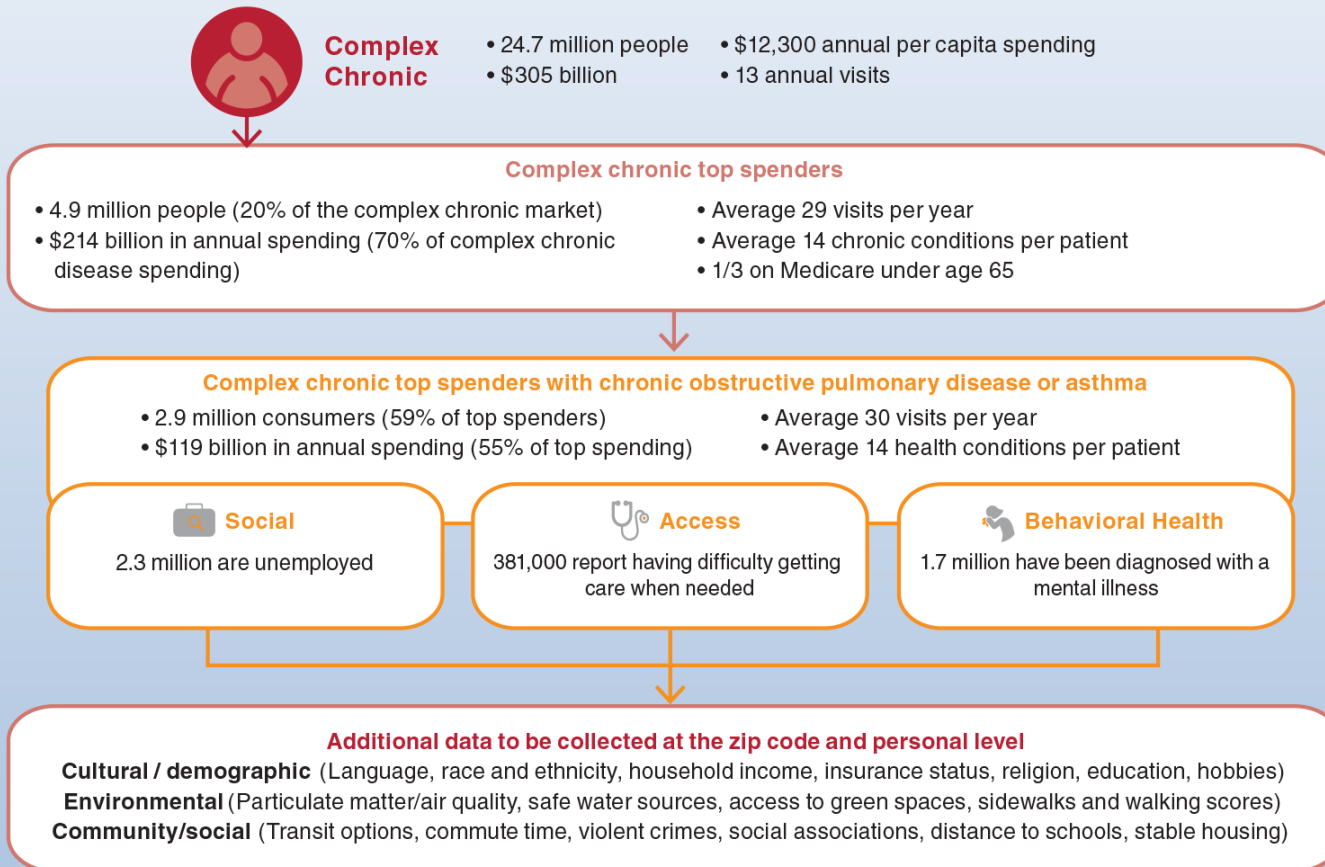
Complex Chronic

• 24.7 million people
• $305 billion
• $12,300 annual per capita spending
• 13 annual visits

Complex chronic top spenders

• 4.9 million people (20% of the complex chronic market)
• $214 billion in annual spending (70% of complex chronic disease spending)
• Average 29 visits per year
• Average 14 chronic conditions per patient
• 1/3 on Medicare under age 65

Complex chronic top spenders with chronic obstructive pulmonary disease or asthma

• 2.9 million consumers (59% of top spenders)
• $119 billion in annual spending (55% of top spending)
• Average 30 visits per year
• Average 14 health conditions per patient

Social
2.3 million are unemployed

Access
381,000 report having difficulty getting care when needed

Behavioral Health
1.7 million have been diagnosed with a mental illness

Additional data to be collected at the zip code and personal level
Cultural / demographic (Language, race and ethnicity, household income, insurance status, religion, education, hobbies)
Environmental (Particulate matter/air quality, safe water sources, access to green spaces, sidewalks and walking scores)
Community/social (Transit options, commute time, violent crimes, social associations, distance to schools, stable housing)